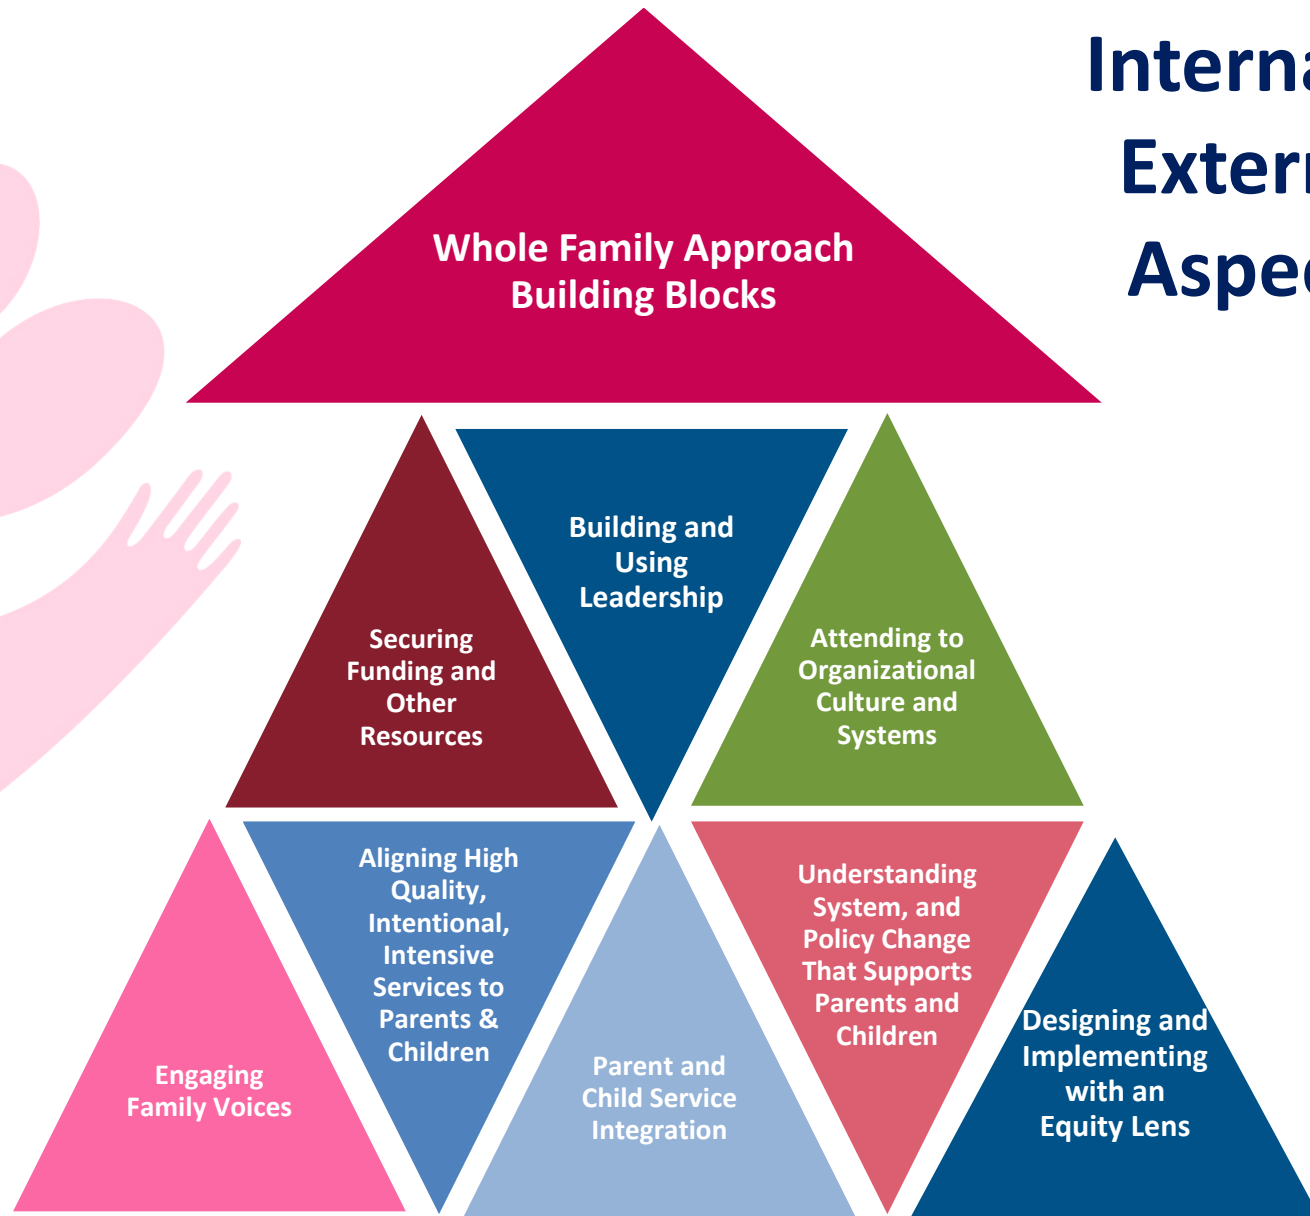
Interna
Exter
Aspe

Whole Family Approach Building Blocks

Securing Funding and Other Resources

Building and Using Leadership

Attending to Organizational Culture and Systems

Engaging Family Voices

Aligning High Quality, Intentional, Intensive Services to Parents & Children

Parent and Child Service Integration

Understanding System, and Policy Change That Supports Parents and Children

Designing and Implementing with an Equity Lens